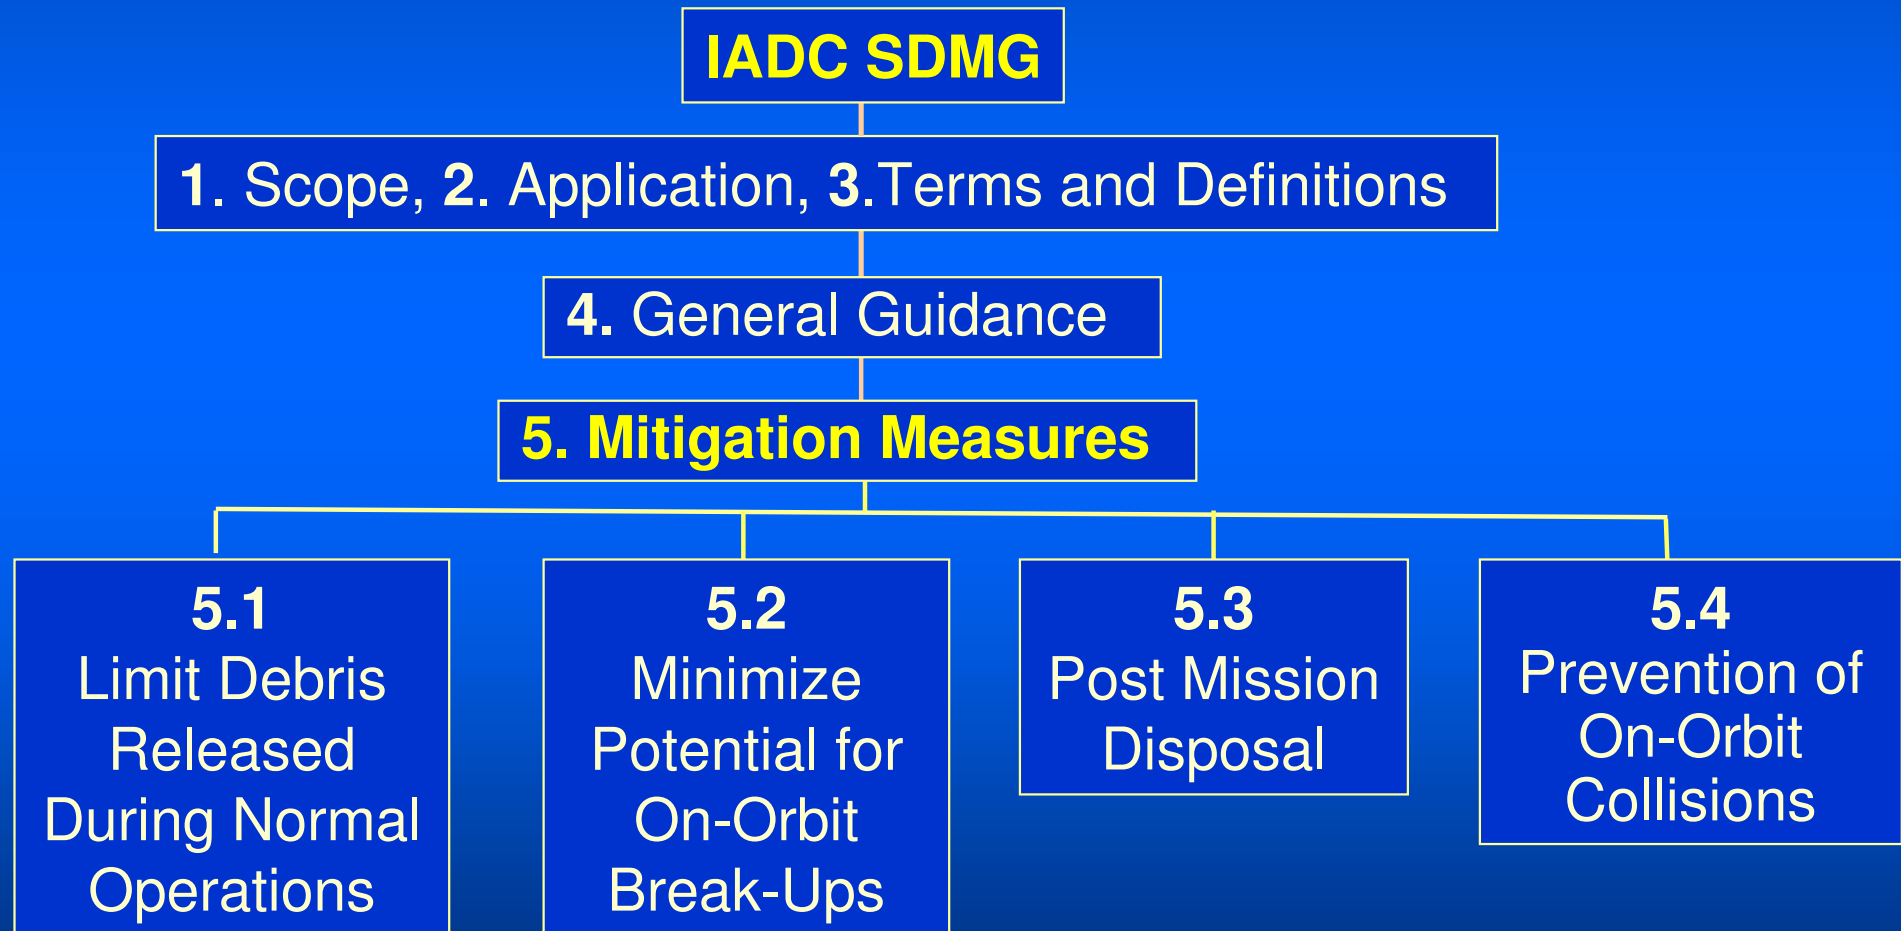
IADC SDMG

1. Scope, 2. Application, 3.Terms and Definitions

4. General Guidance

5. Mitigation Measures

5.1
Limit Debris Released During Normal Operations

5.2
Minimize Potential for On-Orbit Break-Ups

5.3
Post Mission Disposal

5.4
Prevention of On-Orbit Collisions